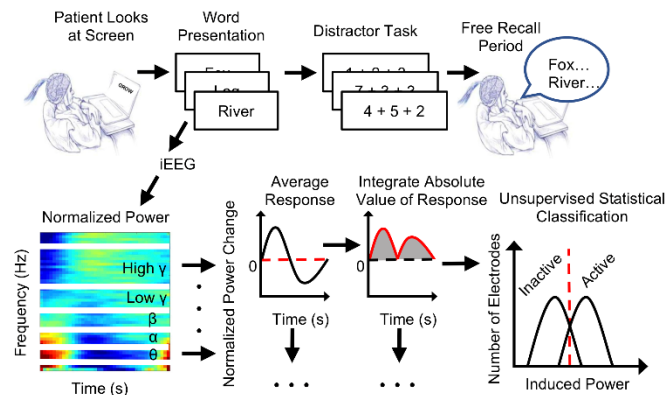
Patient Looks at Screen

Word Presentation

Fox
Log
River

Distractor Task

1 + 3 + 2
7 + 3 + 3
4 + 5 + 2

Free Recall Period

Fox… River…

iEEG

Normalized Power

High γ
Low γ
β
α
θ

Frequency (Hz)
Time (s)

Average Response

Normalized Power Change
0
Time (s)

Integrate Absolute Value of Response

0
Time (s)

Unsupervised Statistical Classification

Inactive
Active
Number of Electrodes
Induced Power